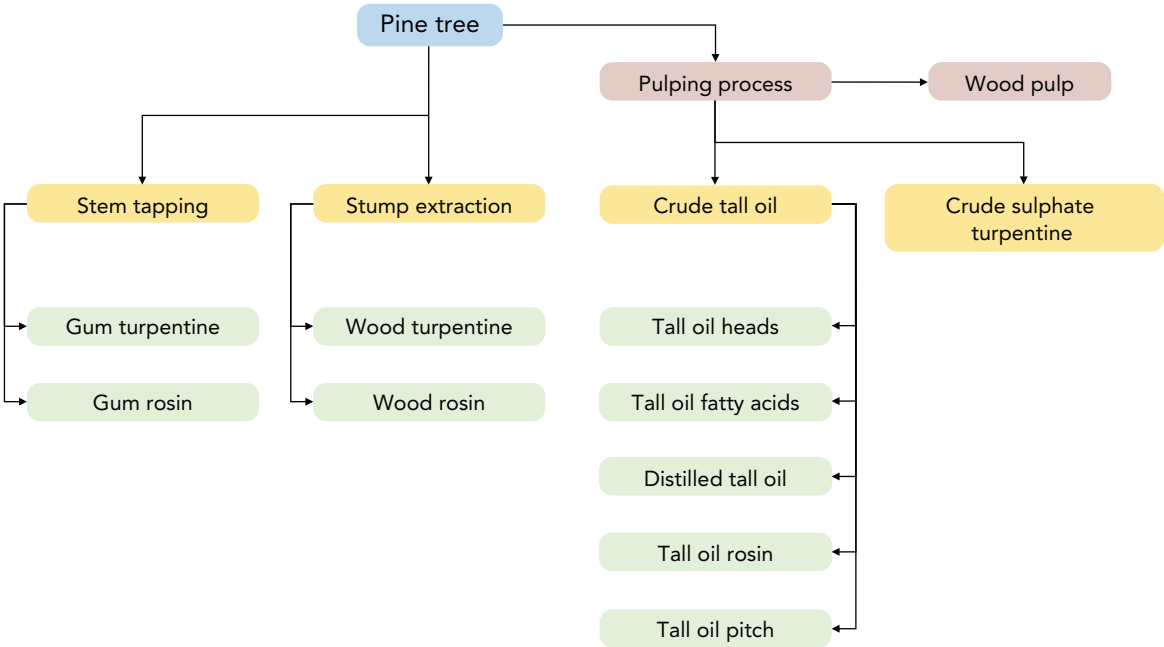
Pine tree

Pulping process

Wood pulp

Stem tapping

Stump extraction

Crude tall oil

Crude sulphate turpentine

Gum turpentine

Gum rosin

Wood turpentine

Wood rosin

Tall oil heads

Tall oil fatty acids

Distilled tall oil

Tall oil rosin

Tall oil pitch